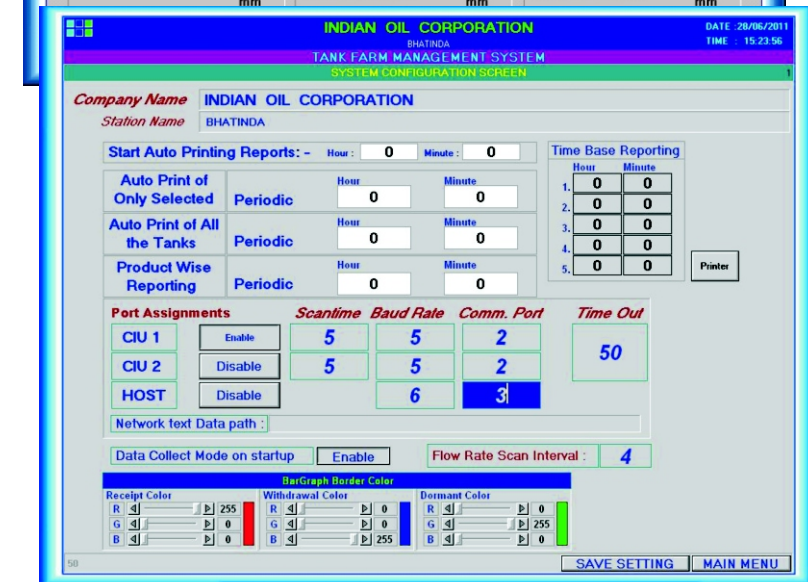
mm mm mm

INDIAN OIL CORPORATION
BHATINDA
TANK FARM MANAGEMENT SYSTEM
SYSTEM CONFIGURATION SCREEN

DATE :28/06/2011
TIME : 15:23:56

1

Company Name INDIAN OIL CORPORATION
Station Name BHATINDA

Start Auto Printing Reports: - Hour : 0 Minute : 0

Auto Print of Only Selected Periodic Hour 0 Minute 0

Auto Print of All the Tanks Periodic Hour 0 Minute 0

Product Wise Reporting Periodic Hour 0 Minute 0

Time Base Reporting

| | Hour | Minute |
|---|---|---|
| 1. | 0 | 0 |
| 2. | 0 | 0 |
| 3. | 0 | 0 |
| 4. | 0 | 0 |
| 5. | 0 | 0 |

Printer

| Port Assignments | | Scantime | Baud Rate | Comm. Port |
|---|---|---|---|---|
| CIU 1 | Enable | 5 | 5 | 2 |
| CIU 2 | Disable | 5 | 5 | 2 |
| HOST | Disable | | 6 | 3 |

Time Out
50

Network text Data path :

Data Collect Mode on startup Enable

Flow Rate Scan Interval : 4

BarGraph Border Color

Receipt Color
R 255
G 0
B 0

Withdrawal Color
R 0
G 0
B 255

Dormant Color
R 0
G 255
B 0

58

SAVE SETTING MAIN MENU